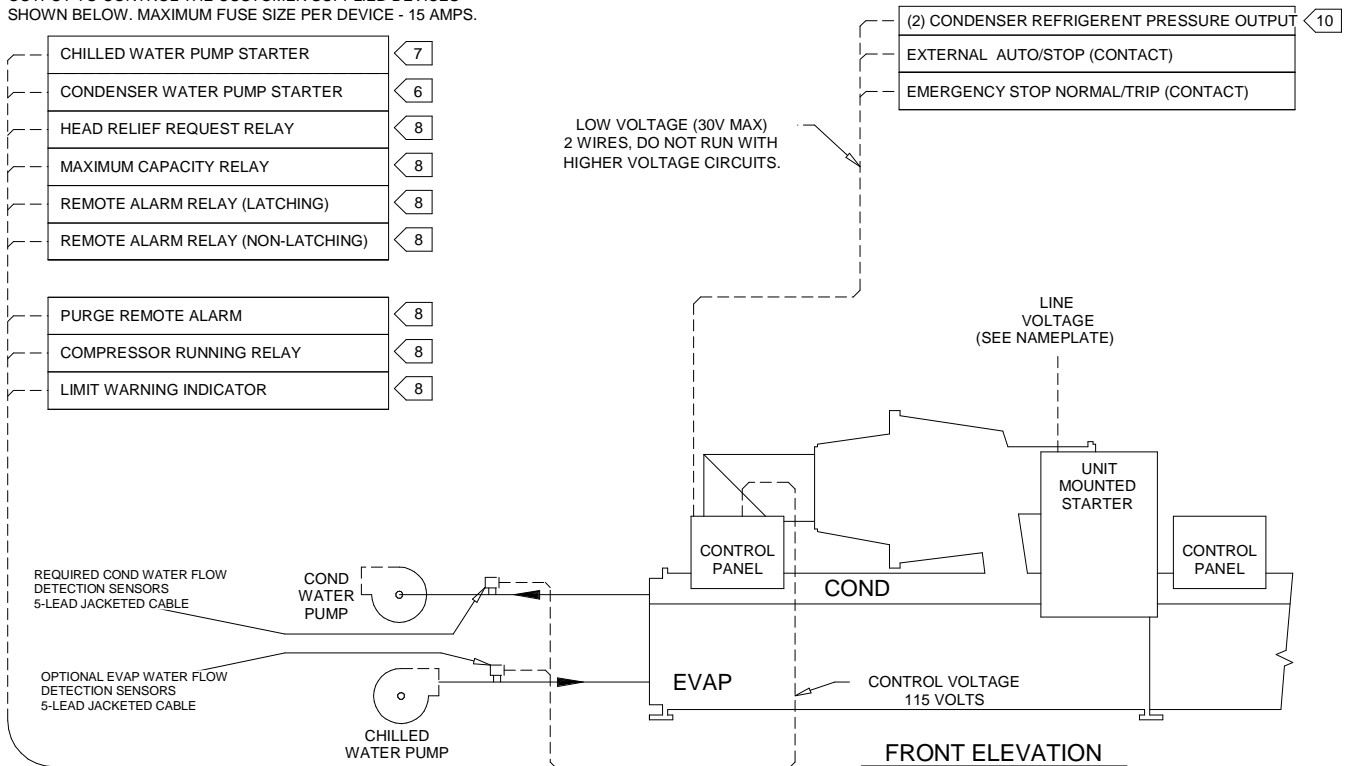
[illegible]
SHOWN BELOW. MAXIMUM FUSE SIZE PER DEVICE - 15 AMPS.

CHILLED WATER PUMP STARTER 7
CONDENSER WATER PUMP STARTER 6
HEAD RELIEF REQUEST RELAY 8
MAXIMUM CAPACITY RELAY 8
REMOTE ALARM RELAY (LATCHING) 8
REMOTE ALARM RELAY (NON-LATCHING) 8

PURGE REMOTE ALARM 8
COMPRESSOR RUNNING RELAY 8
LIMIT WARNING INDICATOR 8

(2) CONDENSER REFRIGERENT PRESSURE OUTPUT 10
EXTERNAL AUTO/STOP (CONTACT)
EMERGENCY STOP NORMAL/TRIP (CONTACT)

LOW VOLTAGE (30V MAX)
2 WIRES, DO NOT RUN WITH
HIGHER VOLTAGE CIRCUITS.

LINE
VOLTAGE
(SEE NAMEPLATE)

UNIT
MOUNTED
STARTER

CONTROL
PANEL

CONTROL
PANEL

COND

REQUIRED COND WATER FLOW
DETECTION SENSORS
5-LEAD JACKETED CABLE

COND
WATER
PUMP

OPTIONAL EVAP WATER FLOW
DETECTION SENSORS
5-LEAD JACKETED CABLE

EVAP

CONTROL VOLTAGE
115 VOLTS

CHILLED
WATER PUMP

FRONT ELEVATION